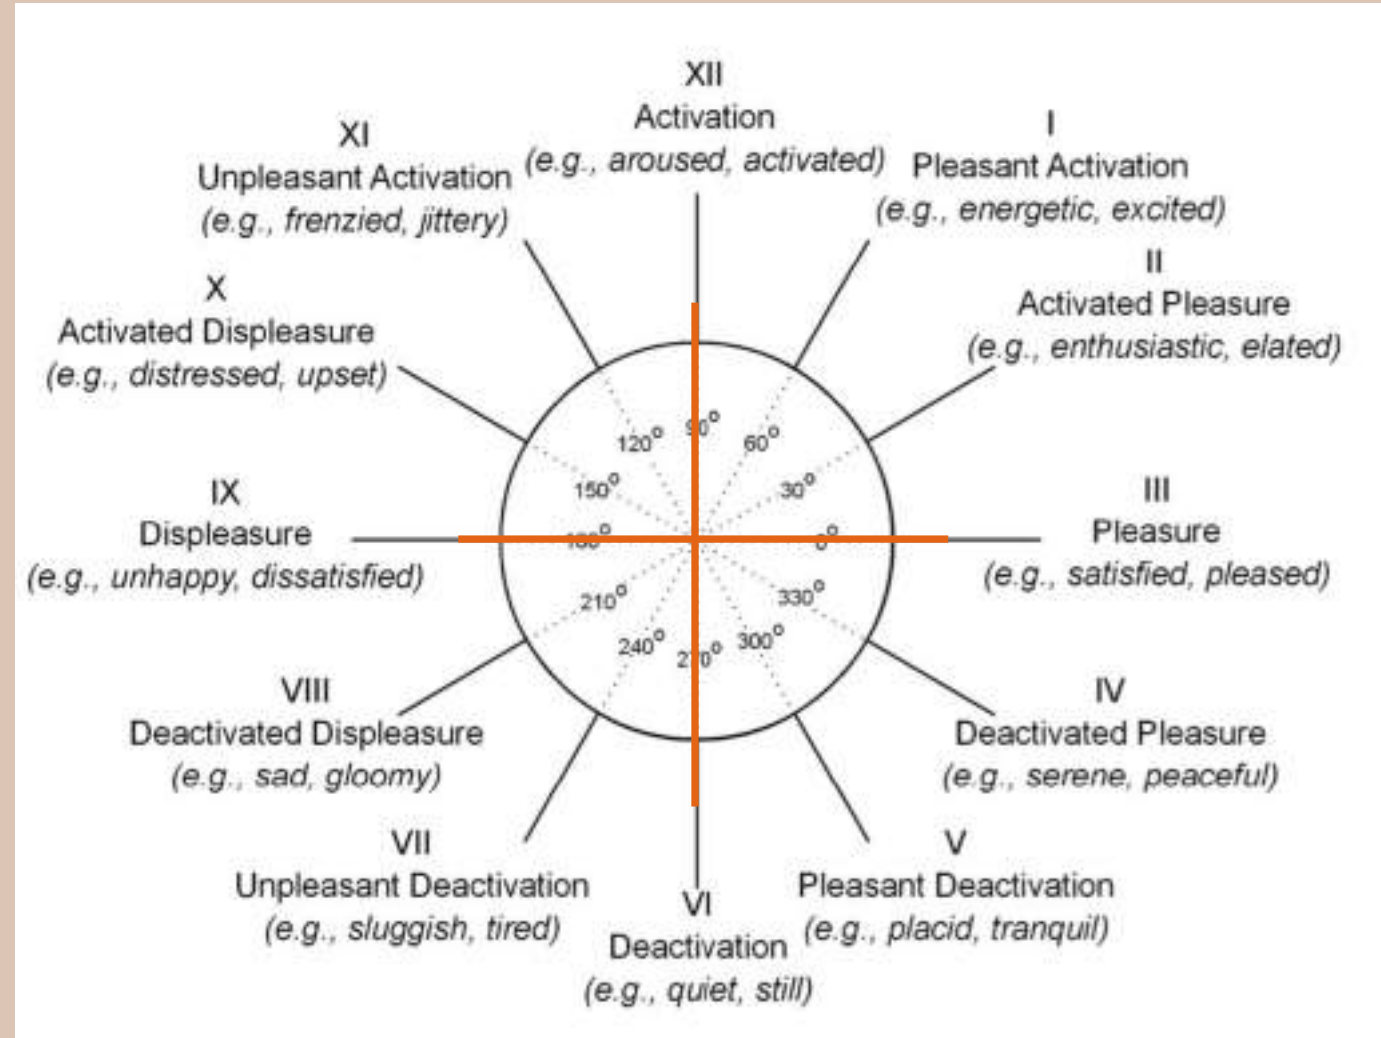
XII
Activation
(e.g., aroused, activated)

XI
Unpleasant Activation
(e.g., frenzied, jittery)

I
Pleasant Activation
(e.g., energetic, excited)

II
Activated Pleasure
(e.g., enthusiastic, elated)

X
Activated Displeasure
(e.g., distressed, upset)

$120^o$ $90^o$ $60^o$ $150^o$ $30^o$ $180^o$ $0^o$ $210^o$ $330^o$ $240^o$ $270^o$ $300^o$

IX
Displeasure
(e.g., unhappy, dissatisfied)

III
Pleasure
(e.g., satisfied, pleased)

VIII
Deactivated Displeasure
(e.g., sad, gloomy)

IV
Deactivated Pleasure
(e.g., serene, peaceful)

VII
Unpleasant Deactivation
(e.g., sluggish, tired)

V
Pleasant Deactivation
(e.g., placid, tranquil)

VI
Deactivation
(e.g., quiet, still)